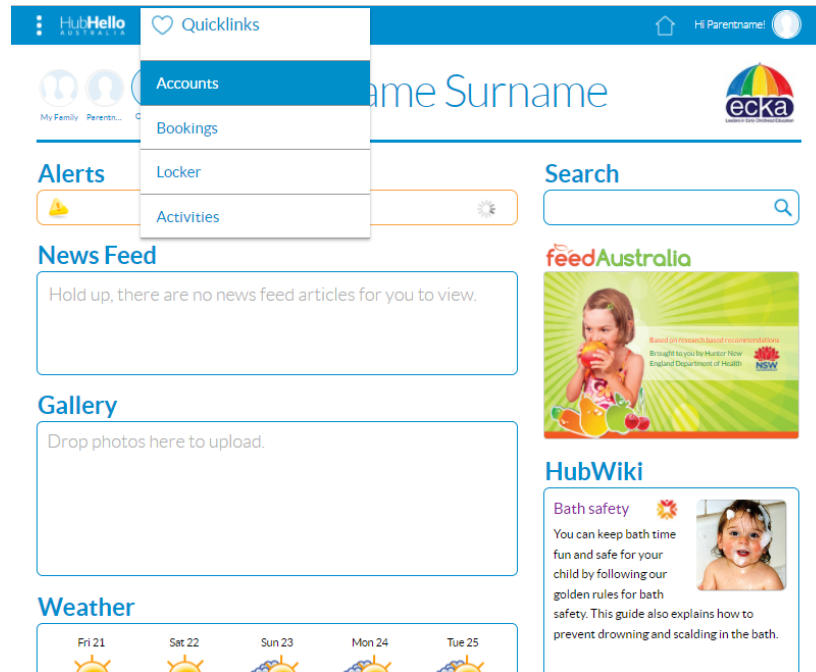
HubHello AUSTRALIA

Quicklinks

Hi Parentname!

My Family Parentn... C

Accounts
Bookings
Locker
Activities

ame Surname

ecka

Alerts

News Feed

Hold up, there are no news feed articles for you to view.

Gallery

Drop photos here to upload.

Weather

Fri 21 Sat 22 Sun 23 Mon 24 Tue 25

Search

feedAustralia

Based on research based recommendations

Brought to you by Hunter New England Department of Health

NSW

HubWiki

Bath safety

You can keep bath time fun and safe for your child by following our golden rules for bath safety. This guide also explains how to prevent drowning and scalding in the bath.